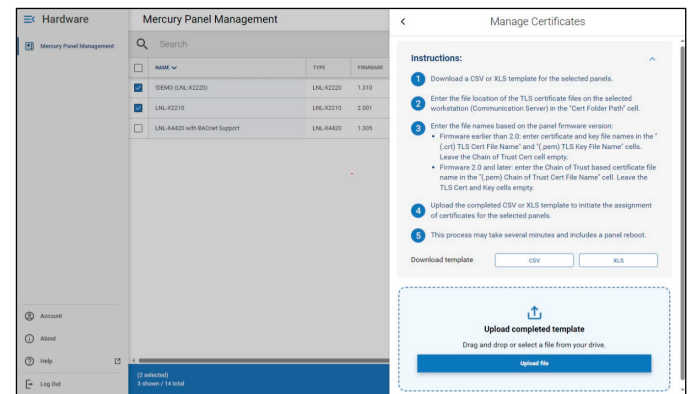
Hardware

Mercury Panel Management

Account

About

Help

Log Out

Mercury Panel Management

Search

| | NAME | TYPE | FIRMWARE |
|---|---|---|---|
| ☑ | !DEMO (LNL-X2220) | LNL-X2220 | 1.310 |
| ☑ | LNL-X2210 | LNL-X2210 | 2.001 |
| ☐ | LNL-X4420 with BACnet Support | LNL-X4420 | 1.305 |

(2 selected)
3 shown / 14 total

Manage Certificates

Instructions:

1 Download a CSV or XLS template for the selected panels.

2 Enter the file location of the TLS certificate files on the selected workstation (Communication Server) in the "Cert Folder Path" cell.

3 Enter the file names based on the panel firmware version:
• Firmware earlier than 2.0: enter certificate and key file names in the "(.crt) TLS Cert File Name" and "(.pem) TLS Key File Name" cells. Leave the Chain of Trust Cert cell empty.
• Firmware 2.0 and later: enter the Chain of Trust based certificate file name in the "(.pem) Chain of Trust Cert File Name" cell. Leave the TLS Cert and Key cells empty.

4 Upload the completed CSV or XLS template to initiate the assignment of certificates for the selected panels.

5 This process may take several minutes and includes a panel reboot.

Download template CSV XLS

Upload completed template

Drag and drop or select a file from your drive.

Upload file